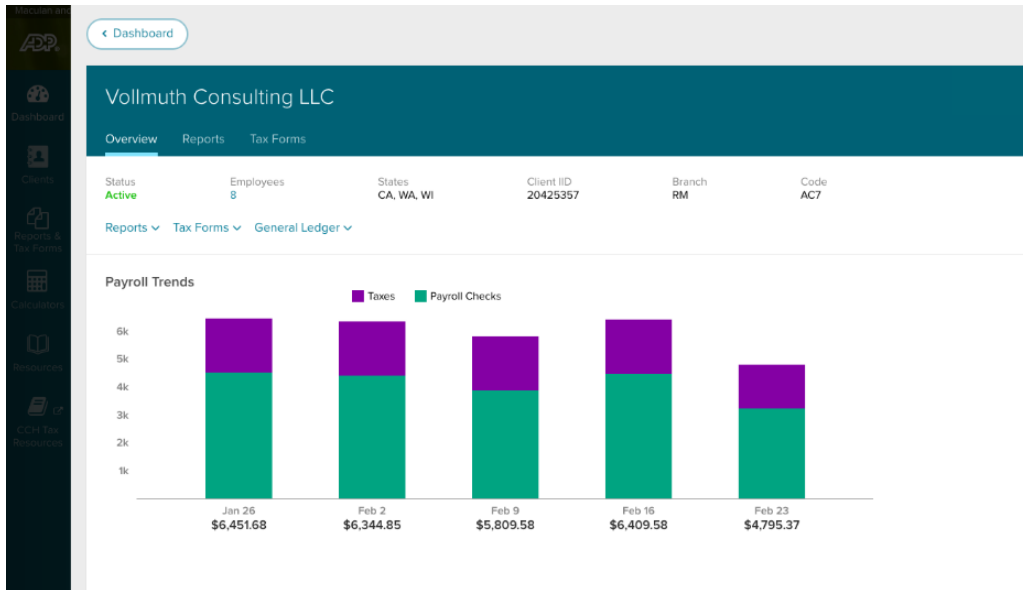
Maculan and

ADP

Dashboard

Clients

Reports & Tax Forms

Calculators

Resources

CCH Tax Resources

‹ Dashboard

Vollmuth Consulting LLC

Overview Reports Tax Forms

| Status | Employees | States | Client IID | Branch | Code |
|---|---|---|---|---|---|
| Active | 8 | CA, WA, WI | 20425357 | RM | AC7 |

Reports ⌄ Tax Forms ⌄ General Ledger ⌄

Payroll Trends

Taxes Payroll Checks

6k
5k
4k
3k
2k
1k

Jan 26 $6,451.68
Feb 2 $6,344.85
Feb 9 $5,809.58
Feb 16 $6,409.58
Feb 23 $4,795.37